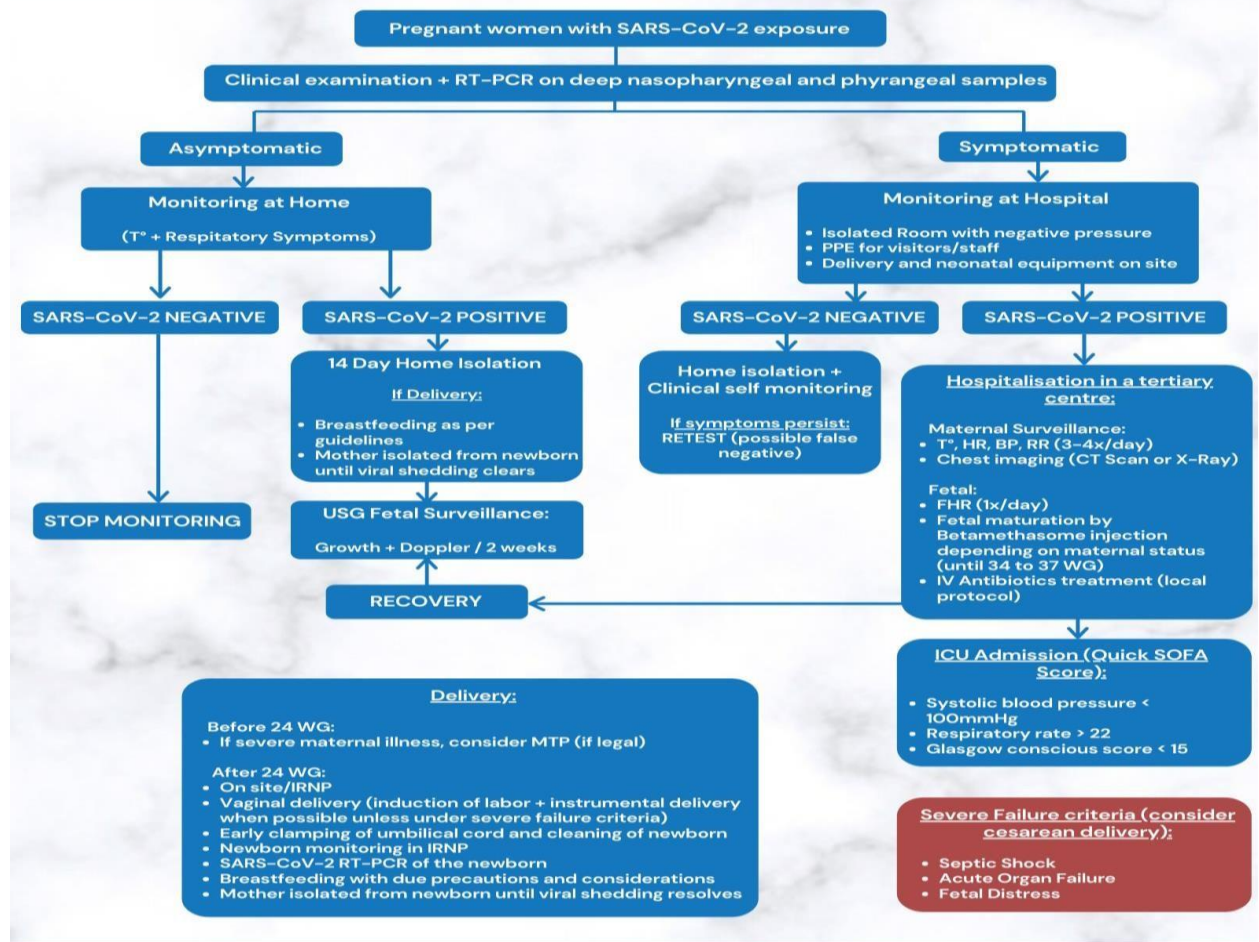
Pregnant women with SARS-CoV-2 exposure

Clinical examination + RT-PCR on deep nasopharyngeal and phyrangeal samples

Asymptomatic

Monitoring at Home

(T° + Respitatory Symptoms)

SARS-CoV-2 NEGATIVE

STOP MONITORING

SARS-CoV-2 POSITIVE

14 Day Home Isolation

If Delivery:

- Breastfeeding as per guidelines
- Mother isolated from newborn until viral shedding clears

USG Fetal Surveillance:

Growth + Doppler / 2 weeks

RECOVERY

Symptomatic

Monitoring at Hospital

- Isolated Room with negative pressure
- PPE for visitors/staff
- Delivery and neonatal equipment on site

SARS-CoV-2 NEGATIVE

Home isolation + Clinical self monitoring

If symptoms persist:
RETEST (possible false negative)

SARS-CoV-2 POSITIVE

Hospitalisation in a tertiary centre:

Maternal Surveillance:
- T°, HR, BP, RR (3-4x/day)
- Chest imaging (CT Scan or X-Ray)

Fetal:
- FHR (1x/day)
- Fetal maturation by Betamethasome injection depending on maternal status (until 34 to 37 WG)
- IV Antibiotics treatment (local protocol)

ICU Admission (Quick SOFA Score):

- Systolic blood pressure < 100mmHg
- Respiratory rate > 22
- Glasgow conscious score < 15

Delivery:

Before 24 WG:
- If severe maternal illness, consider MTP (if legal)

After 24 WG:
- On site/IRNP
- Vaginal delivery (induction of labor + instrumental delivery when possible unless under severe failure criteria)
- Early clamping of umbilical cord and cleaning of newborn
- Newborn monitoring in IRNP
- SARS-CoV-2 RT-PCR of the newborn
- Breastfeeding with due precautions and considerations
- Mother isolated from newborn until viral shedding resolves

Severe Failure criteria (consider cesarean delivery):

- Septic Shock
- Acute Organ Failure
- Fetal Distress